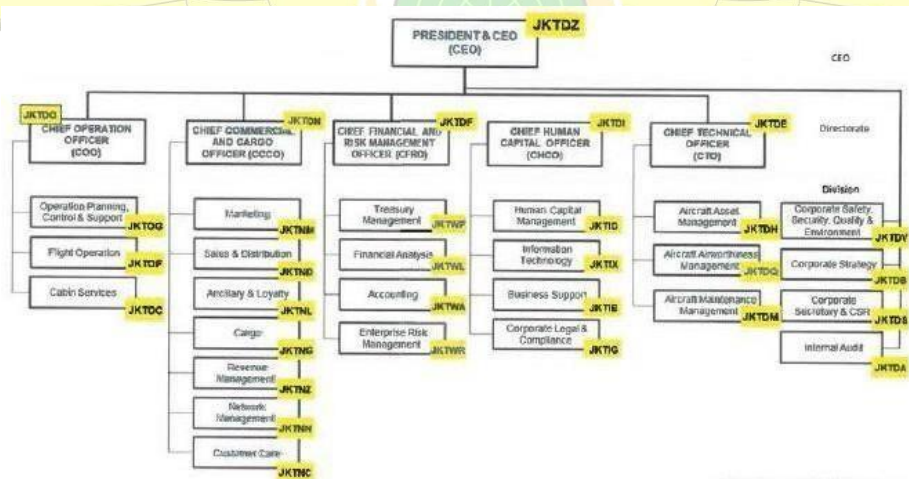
PRESIDENT & CEO (CEO) JKTDZ

CEO

Directorate

Division

JKTDO CHIEF OPERATION OFFICER (COO)

Operation Planning, Control & Support JKTOG

Flight Operation JKTOF

Cabin Services JKTOC

CHIEF COMMERCIAL AND CARGO OFFICER (CCCO) JKTDN

Marketing JKTNM

Sales & Distribution JKTND

Ancillary & Loyalty JKTNL

Cargo JKTNG

Revenue Management JKTNZ

Network Management JKTNN

Customer Care JKTNC

CHIEF FINANCIAL AND RISK MANAGEMENT OFFICER (CFRO) JKTDF

Treasury Management JKTWP

Financial Analysis JKTWL

Accounting JKTWA

Enterprise Risk Management JKTWR

CHIEF HUMAN CAPITAL OFFICER (CHCO) JKTDI

Human Capital Management JKTID

Information Technology JKTIX

Business Support JKTIE

Corporate Legal & Compliance JKTIG

CHIEF TECHNICAL OFFICER (CTO) JKTDE

Aircraft Asset Management JKTDH

Aircraft Airworthiness Management JKTDQ

Aircraft Maintenance Management JKTDM

Corporate Safety, Security, Quality & Environment JKTDY

Corporate Strategy JKTDB

Corporate Secretary & CSR JKTDS

Internal Audit JKTDA